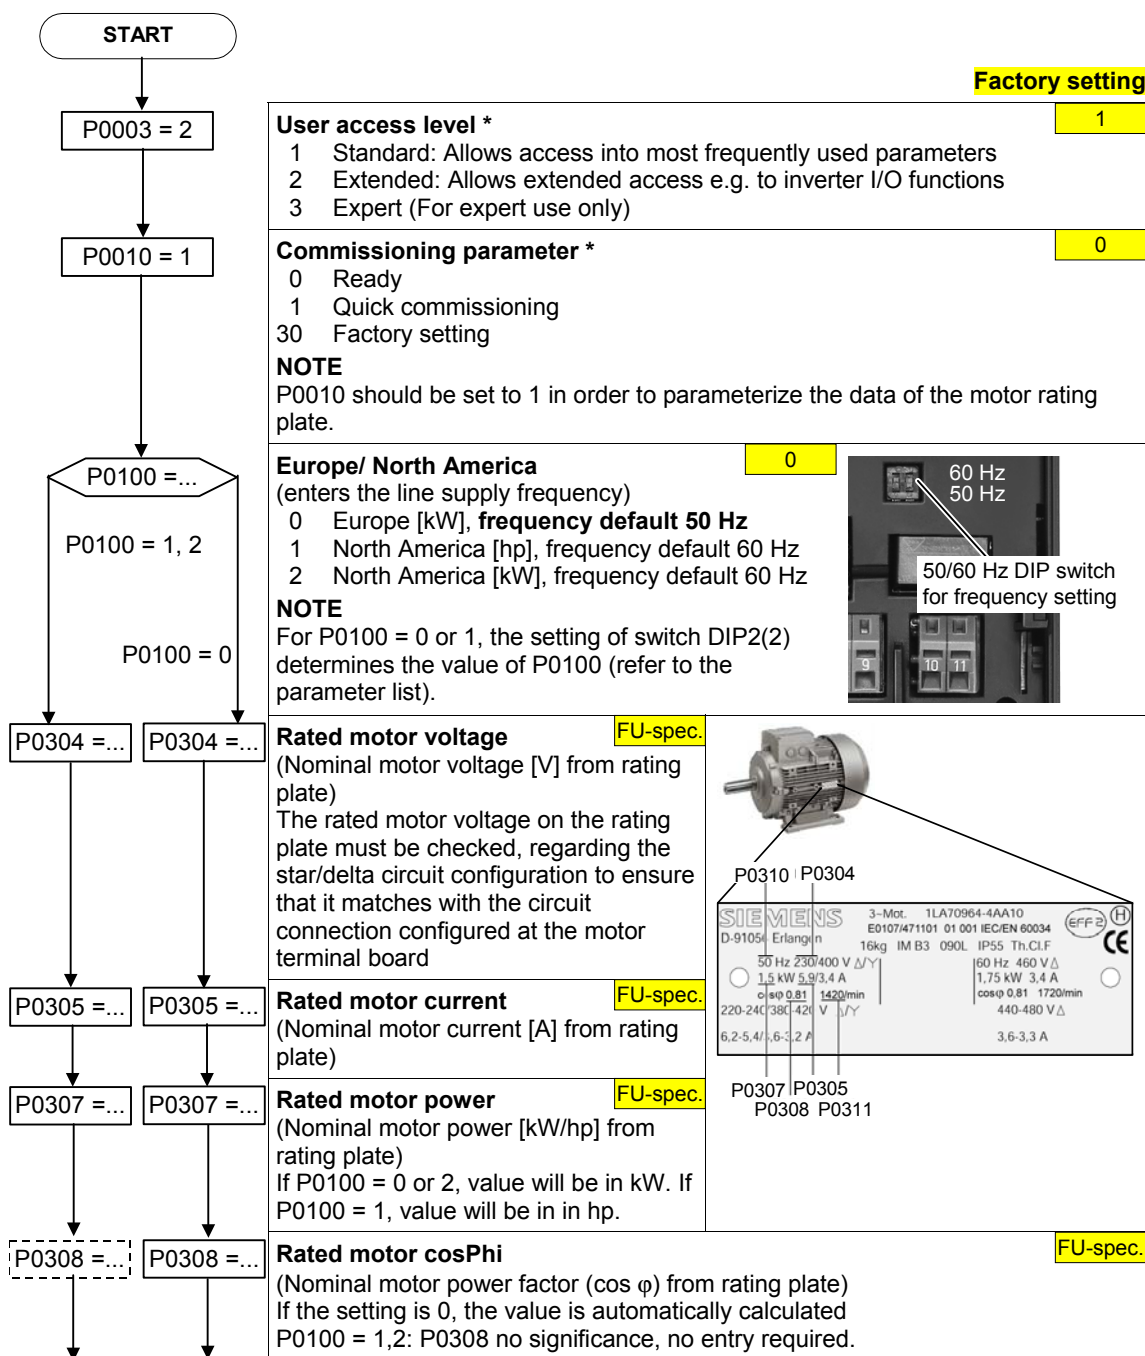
START

P0003 = 2

P0010 = 1

P0100 =...

P0100 = 1, 2

P0100 = 0

P0304 =... P0304 =...

P0305 =... P0305 =...

P0307 =... P0307 =...

P0308 =... P0308 =...

Factory setting

**User access level \***
1 Standard: Allows access into most frequently used parameters
2 Extended: Allows extended access e.g. to inverter I/O functions
3 Expert (For expert use only)

1

**Commissioning parameter \***
0 Ready
1 Quick commissioning
30 Factory setting

0

**NOTE**
P0010 should be set to 1 in order to parameterize the data of the motor rating plate.

**Europe/ North America**
(enters the line supply frequency)
0 Europe [kW], **frequency default 50 Hz**
1 North America [hp], frequency default 60 Hz
2 North America [kW], frequency default 60 Hz

0

**NOTE**
For P0100 = 0 or 1, the setting of switch DIP2(2) determines the value of P0100 (refer to the parameter list).

60 Hz
50 Hz
50/60 Hz DIP switch for frequency setting
9 10 11

**Rated motor voltage**
(Nominal motor voltage [V] from rating plate)
The rated motor voltage on the rating plate must be checked, regarding the star/delta circuit configuration to ensure that it matches with the circuit connection configured at the motor terminal board

FU-spec.

P0310 P0304

SIEMENS 3~Mot. 1LA70964-4AA10
E0107/471101 01 001 IEC/EN 60034
D-91056 Erlangen
16kg IM B3 090L IP55 Th.Cl.F
50 Hz 230/400 V Δ/Y
1,5 kW 5,9/3,4 A
cosφ 0,81 1420/min
220-240/380-420 V Δ/Y
6,2-5,4/3,6-3,2 A
60 Hz 460 V Δ
1,75 kW 3,4 A
cosφ 0,81 1720/min
440-480 V Δ
3,6-3,3 A

P0307 P0305
P0308 P0311

**Rated motor current**
(Nominal motor current [A] from rating plate)

FU-spec.

**Rated motor power**
(Nominal motor power [kW/hp] from rating plate)
If P0100 = 0 or 2, value will be in kW. If P0100 = 1, value will be in in hp.

FU-spec.

**Rated motor cosPhi**
(Nominal motor power factor (cos φ) from rating plate)
If the setting is 0, the value is automatically calculated
P0100 = 1,2: P0308 no significance, no entry required.

FU-spec.